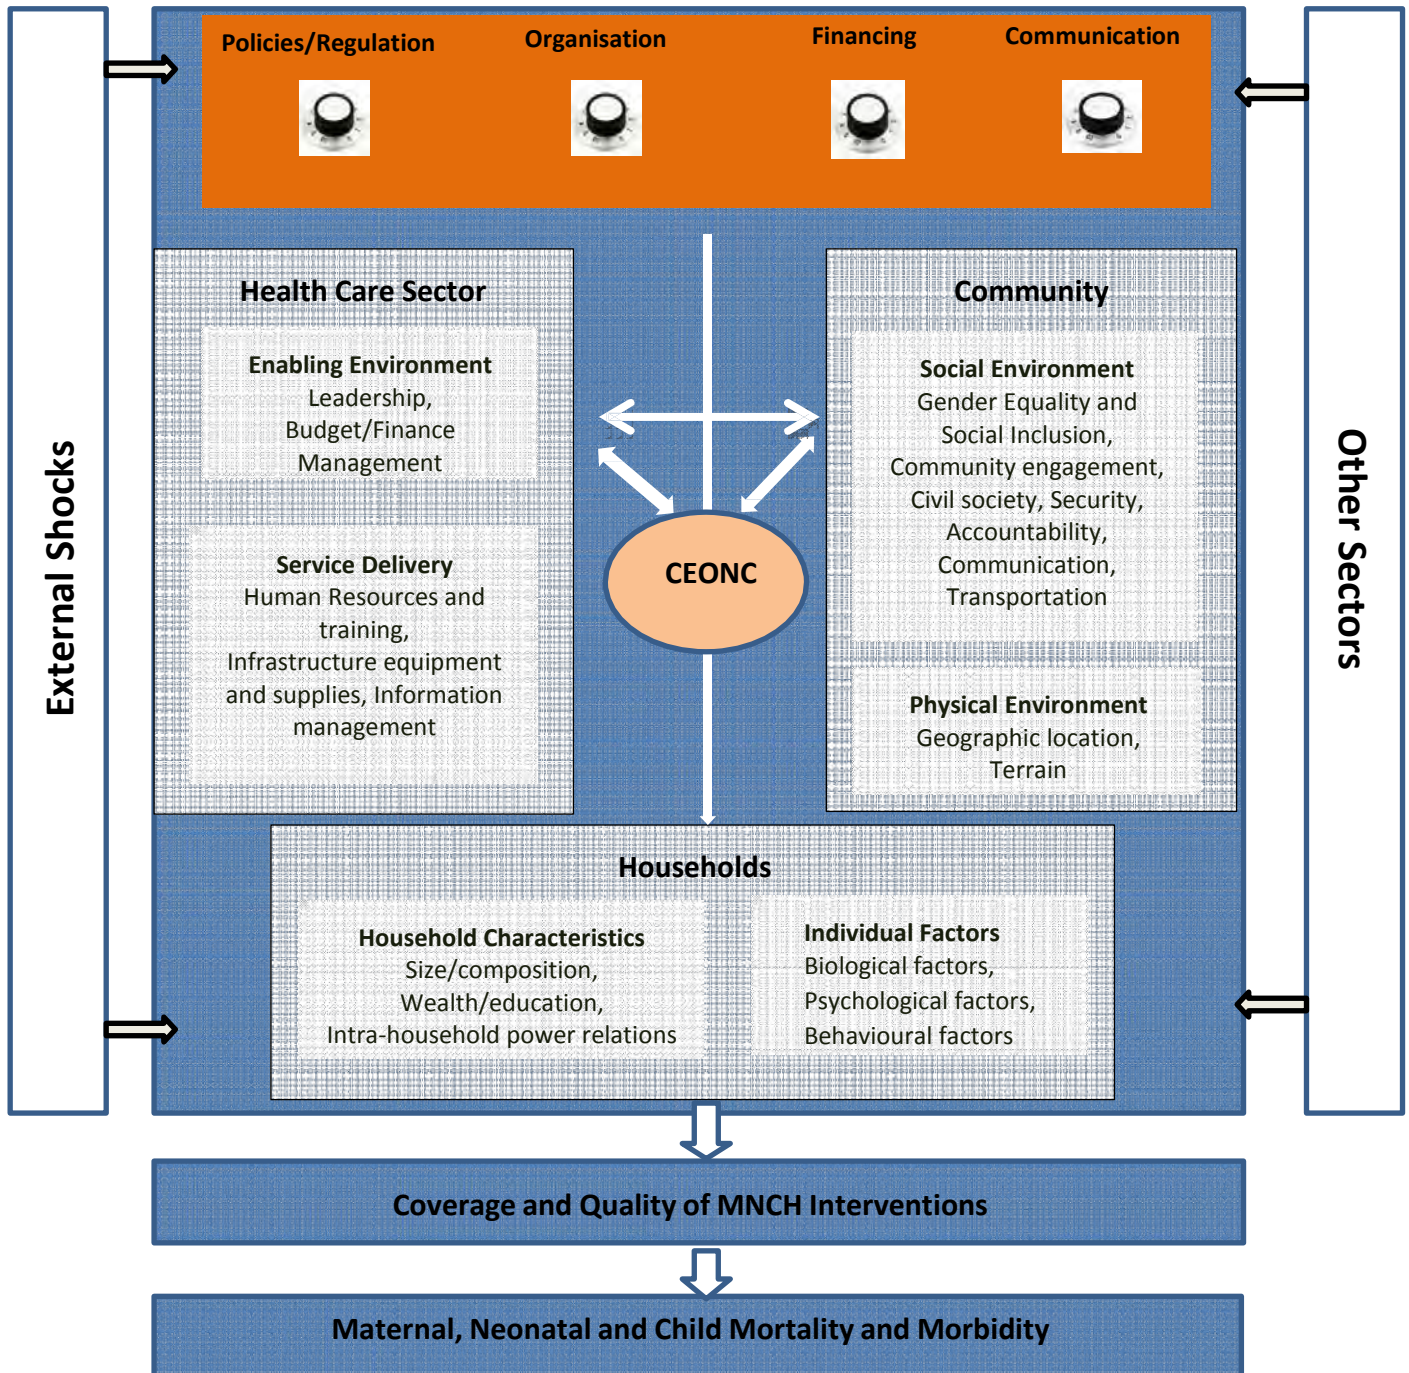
External Shocks

Policies/Regulation

Organisation

Financing

Communication

Other Sectors

Health Care Sector

Enabling Environment
Leadership, Budget/Finance Management

Service Delivery
Human Resources and training, Infrastructure equipment and supplies, Information management

CEONC

Community

Social Environment
Gender Equality and Social Inclusion, Community engagement, Civil society, Security, Accountability, Communication, Transportation

Physical Environment
Geographic location, Terrain

Households

Household Characteristics
Size/composition, Wealth/education, Intra-household power relations

Individual Factors
Biological factors, Psychological factors, Behavioural factors

Coverage and Quality of MNCH Interventions

Maternal, Neonatal and Child Mortality and Morbidity